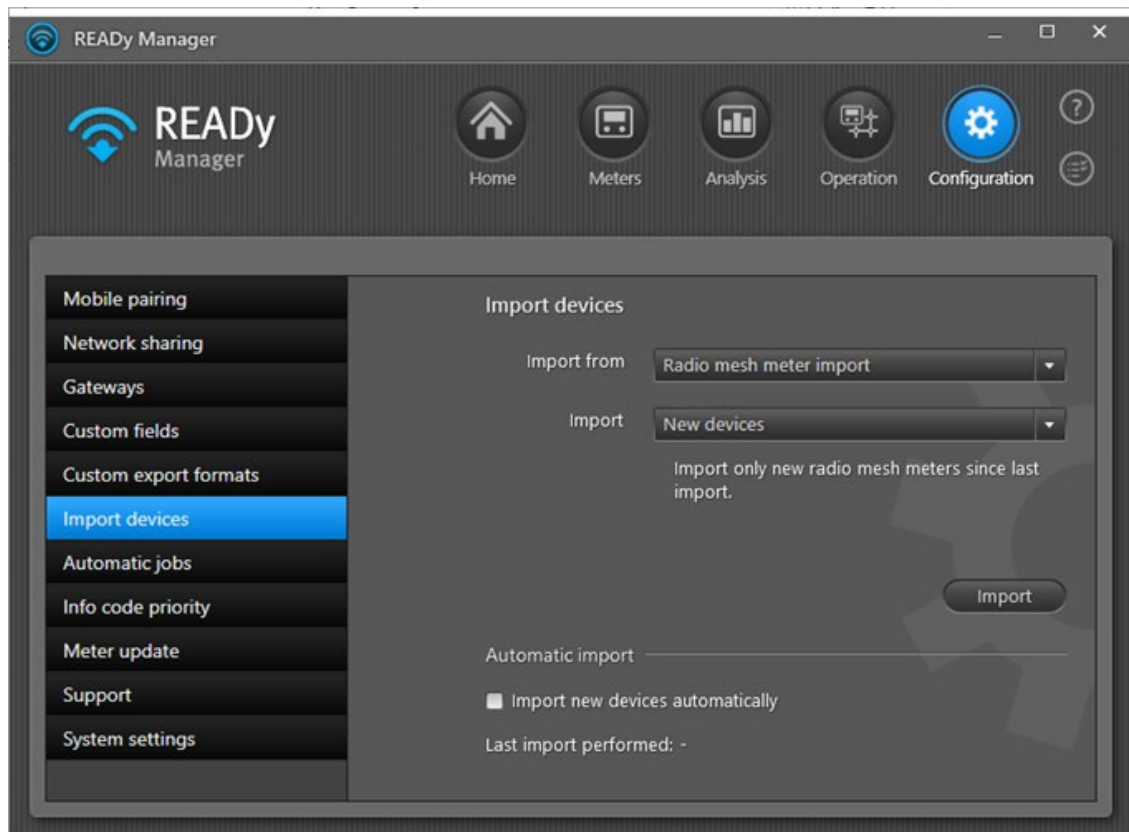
READy Manager

READy Manager

Home
Meters
Analysis
Operation
Configuration

Mobile pairing
Network sharing
Gateways
Custom fields
Custom export formats
Import devices
Automatic jobs
Info code priority
Meter update
Support
System settings

Import devices

Import from | Radio mesh meter import

Import | New devices

Import only new radio mesh meters since last import.

Import

Automatic import

Import new devices automatically

Last import performed: -